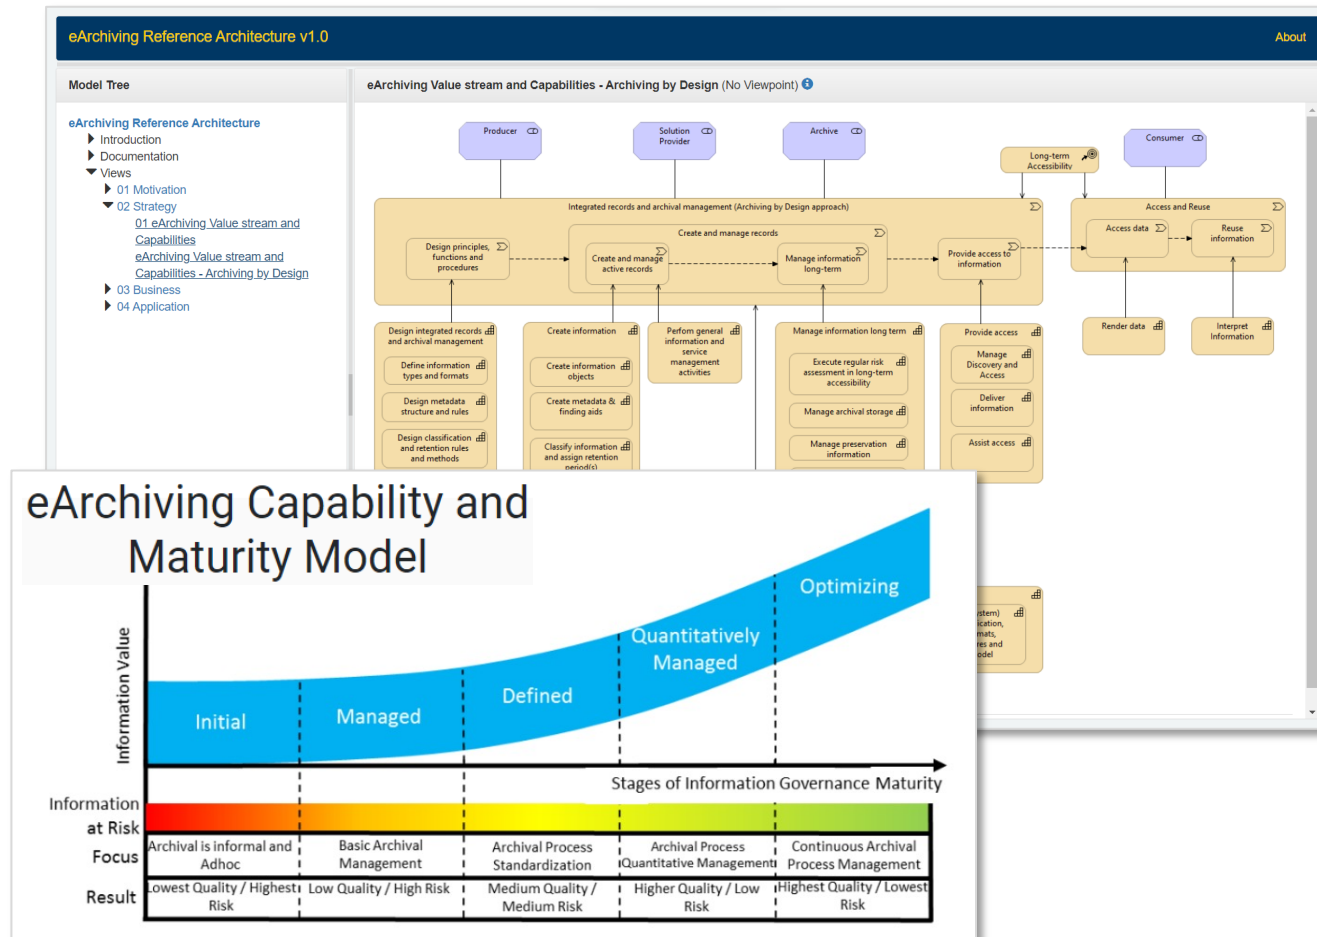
eArchiving Reference Architecture v1.0

About

Model Tree

eArchiving Reference Architecture
Introduction
Documentation
Views
01 Motivation
02 Strategy
01 eArchiving Value stream and Capabilities
eArchiving Value stream and Capabilities - Archiving by Design
03 Business
04 Application

eArchiving Value stream and Capabilities - Archiving by Design (No Viewpoint)

Producer
Solution Provider
Archive
Consumer
Long-term Accessibility

Integrated records and archival management (Archiving by Design approach)
Create and manage records
Design principles, functions and procedures
Create and manage active records
Manage information long-term
Provide access to information
Access and Reuse
Access data
Reuse information
Render data
Interpret Information

Design integrated records and archival management
Define information types and formats
Design metadata structure and rules
Design classification and retention rules and methods
Create information
Create information objects
Create metadata & finding aids
Classify information and assign retention period(s)
Perform general information and service management activities
Manage information long term
Execute regular risk assessment in long-term accessibility
Manage archival storage
Manage preservation information
Provide access
Manage Discovery and Access
Deliver information
Assist access

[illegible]stem) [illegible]ication, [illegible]mats, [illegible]res and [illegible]odel

eArchiving Capability and Maturity Model

Information Value

Initial
Managed
Defined
Quantitatively Managed
Optimizing

Stages of Information Governance Maturity

Information at Risk

| Focus | Archival is informal and Adhoc | Basic Archival Management | Archival Process Standardization | Archival Process Quantitative Management | Continuous Archival Process Management |
|---|---|---|---|---|---|
| Result | Lowest Quality / Highest Risk | Low Quality / High Risk | Medium Quality / Medium Risk | Higher Quality / Low Risk | Highest Quality / Lowest Risk |